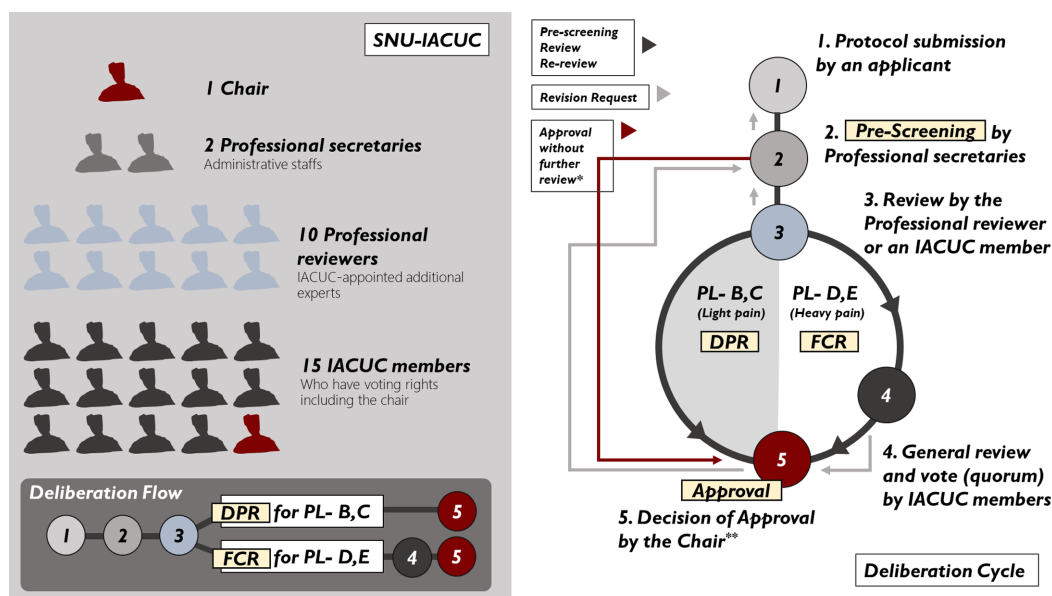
SNU-IACUC

1 Chair

2 Professional secretaries
Administrative staffs

10 Professional reviewers
IACUC-appointed additional experts

15 IACUC members
Who have voting rights including the chair

Deliberation Flow
1 2 3 DPR for PL- B,C 5
FCR for PL- D,E 4 5

Pre-screening
Review
Re-review

Revision Request

Approval without further review*

1. Protocol submission by an applicant

2. Pre-Screening by Professional secretaries

3. Review by the Professional reviewer or an IACUC member

1
2
3
PL- B,C (Light pain) DPR
PL- D,E (Heavy pain) FCR
4
5

4. General review and vote (quorum) by IACUC members

Approval

5. Decision of Approval by the Chair**

Deliberation Cycle